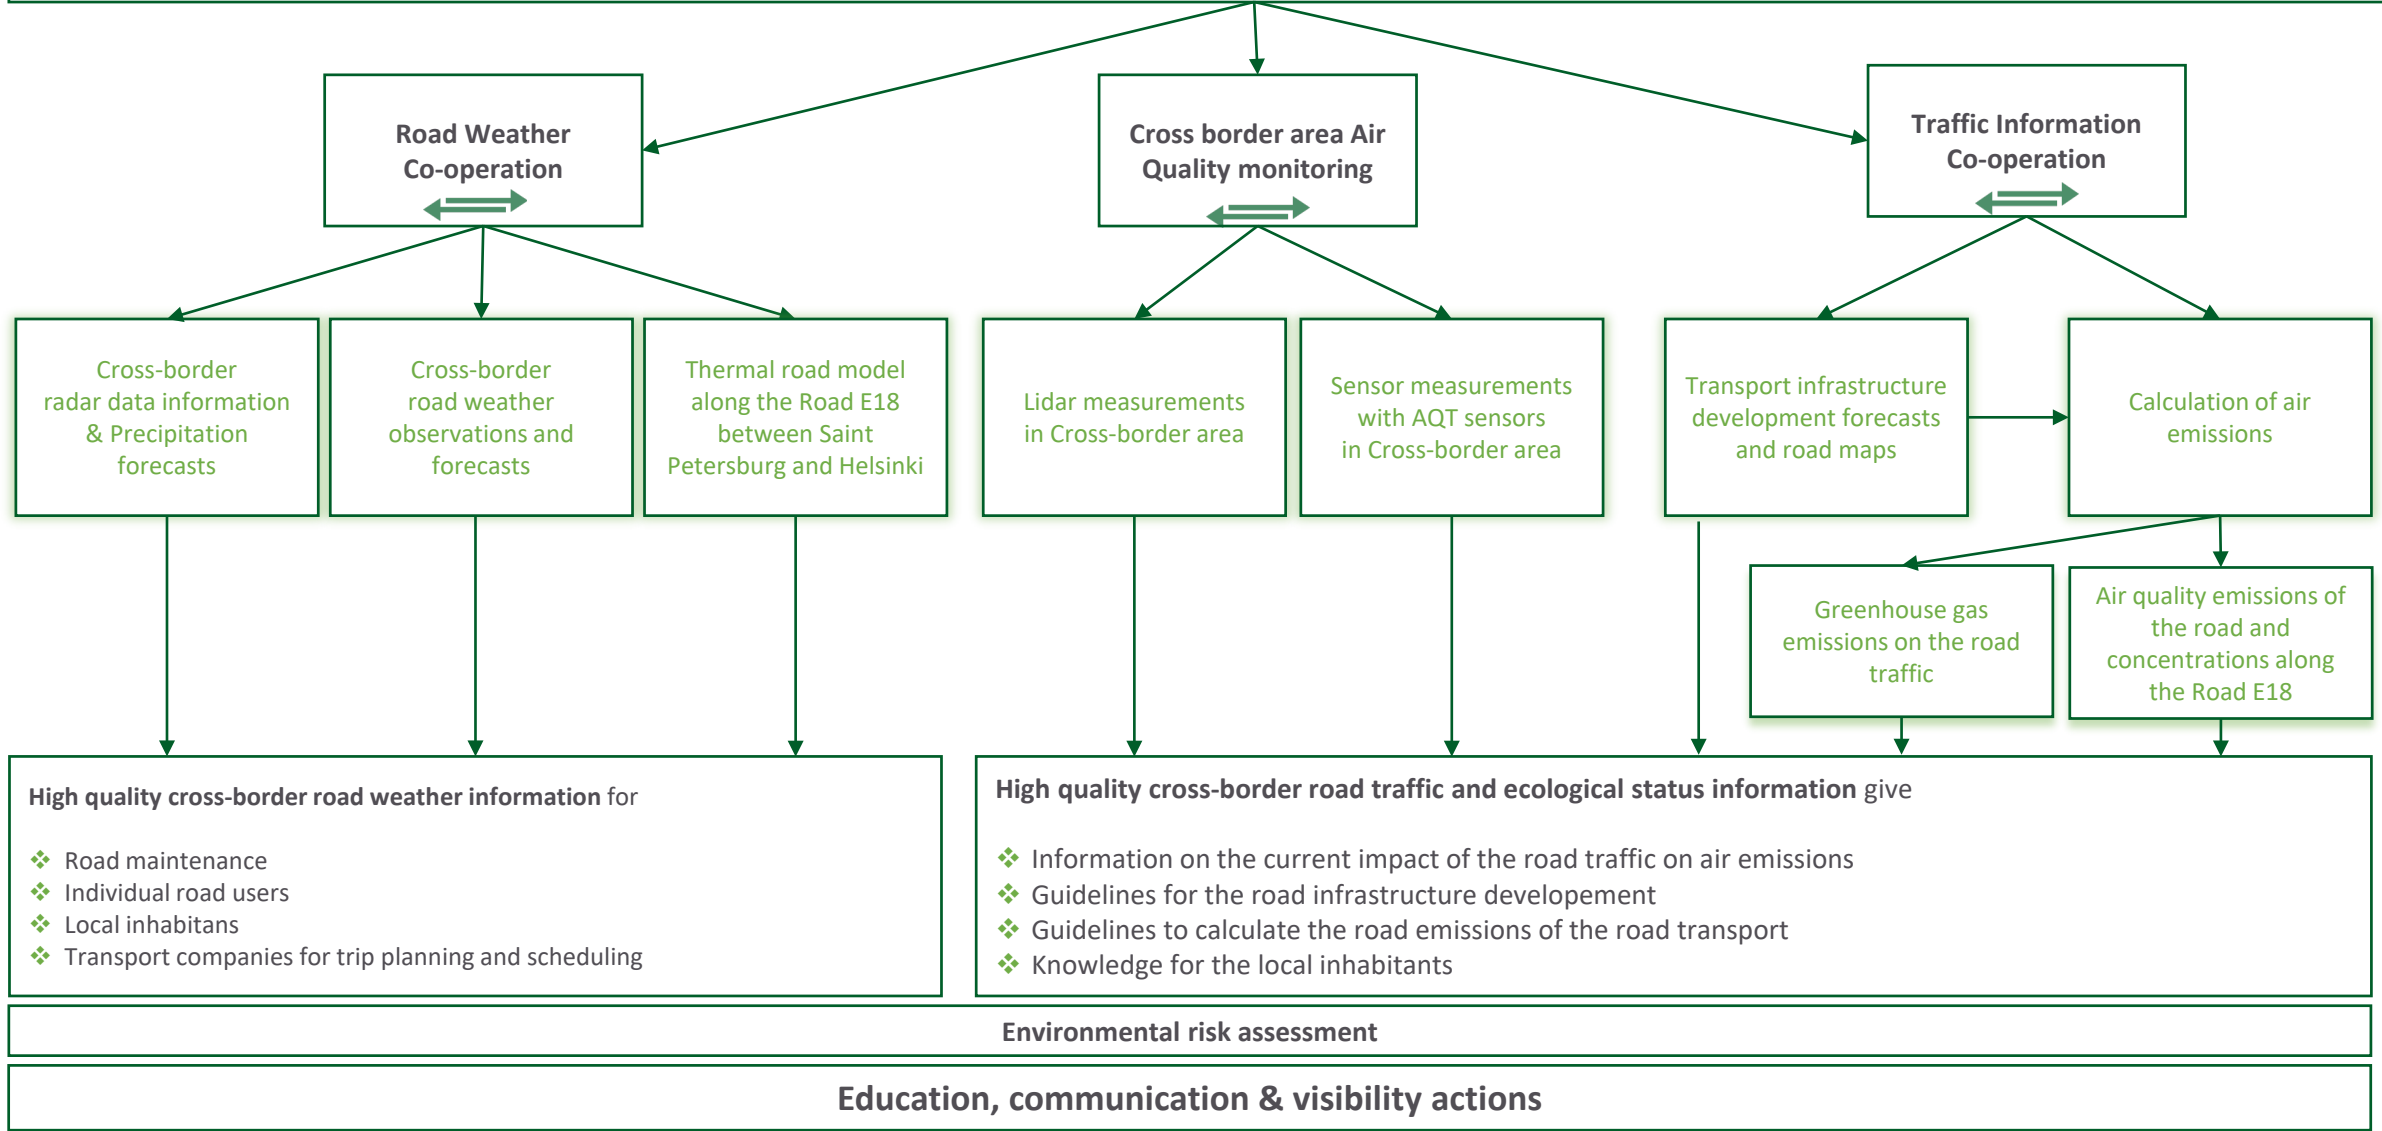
Road Weather Co-operation

Cross border area Air Quality monitoring

Traffic Information Co-operation

Cross-border radar data information & Precipitation forecasts

Cross-border road weather observations and forecasts

Thermal road model along the Road E18 between Saint Petersburg and Helsinki

Lidar measurements in Cross-border area

Sensor measurements with AQT sensors in Cross-border area

Transport infrastructure development forecasts and road maps

Calculation of air emissions

Greenhouse gas emissions on the road traffic

Air quality emissions of the road and concentrations along the Road E18

**High quality cross-border road weather information** for

- Road maintenance
- Individual road users
- Local inhabitans
- Transport companies for trip planning and scheduling

**High quality cross-border road traffic and ecological status information** give

- Information on the current impact of the road traffic on air emissions
- Guidelines for the road infrastructure developement
- Guidelines to calculate the road emissions of the road transport
- Knowledge for the local inhabitants

Environmental risk assessment

Education, communication & visibility actions